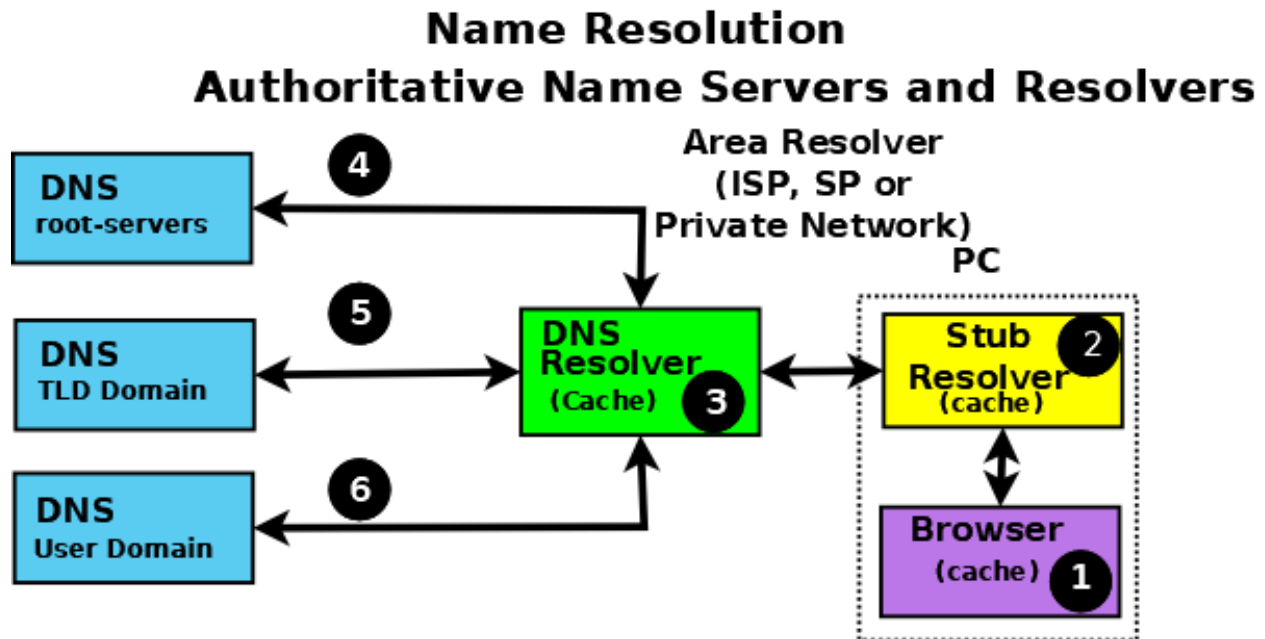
Name Resolution

Authoritative Name Servers and Resolvers

DNS
root-servers

4

Area Resolver
(ISP, SP or
Private Network)

PC

5

DNS
TLD Domain

DNS
Resolver
(Cache)
3

Stub
Resolver
(cache)
2

6

DNS
User Domain

Browser
(cache)
1